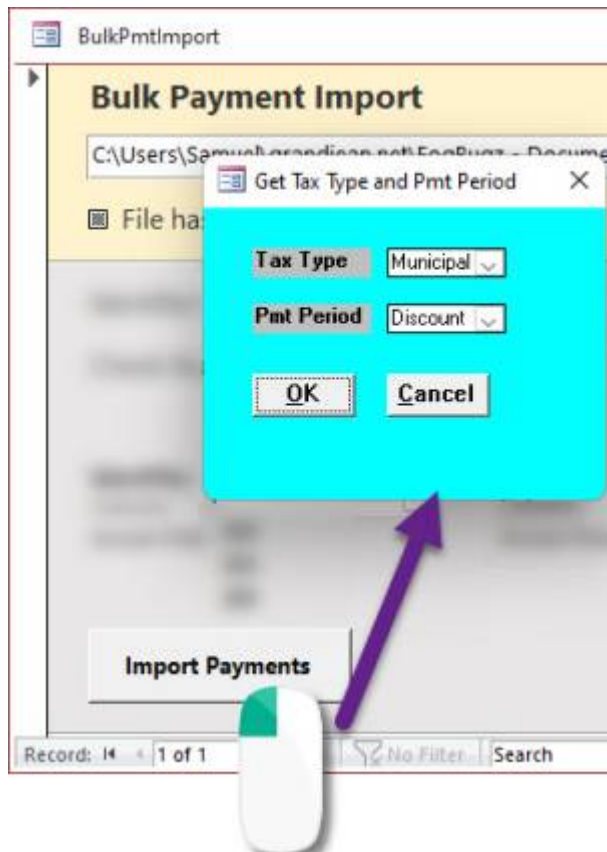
BulkPmtImport

Bulk Payment Import

C:\Users\Samuel\grandjean.net\FogBugz - Docume

File has

Get Tax Type and Pmt Period ×

Tax Type Municipal

Pmt Period Discount

OK Cancel

Import Payments

Record: 1 of 1 No Filter Search